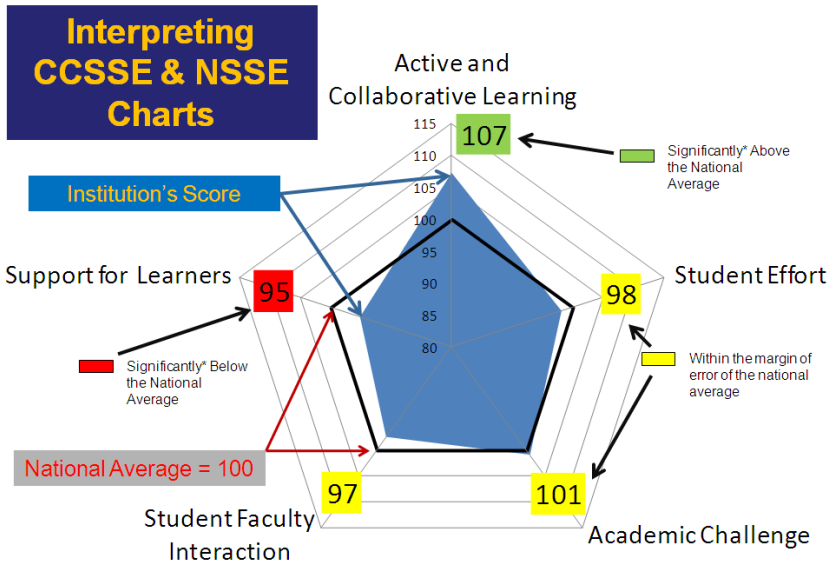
Interpreting CCSSE & NSSE Charts

Active and Collaborative Learning

115
110
105
100
95
90
85
80

107

Significantly* Above the National Average

Institution's Score

Support for Learners

95

Student Effort

98

Significantly* Below the National Average

Within the margin of error of the national average

National Average = 100

97

101

Student Faculty Interaction

Academic Challenge